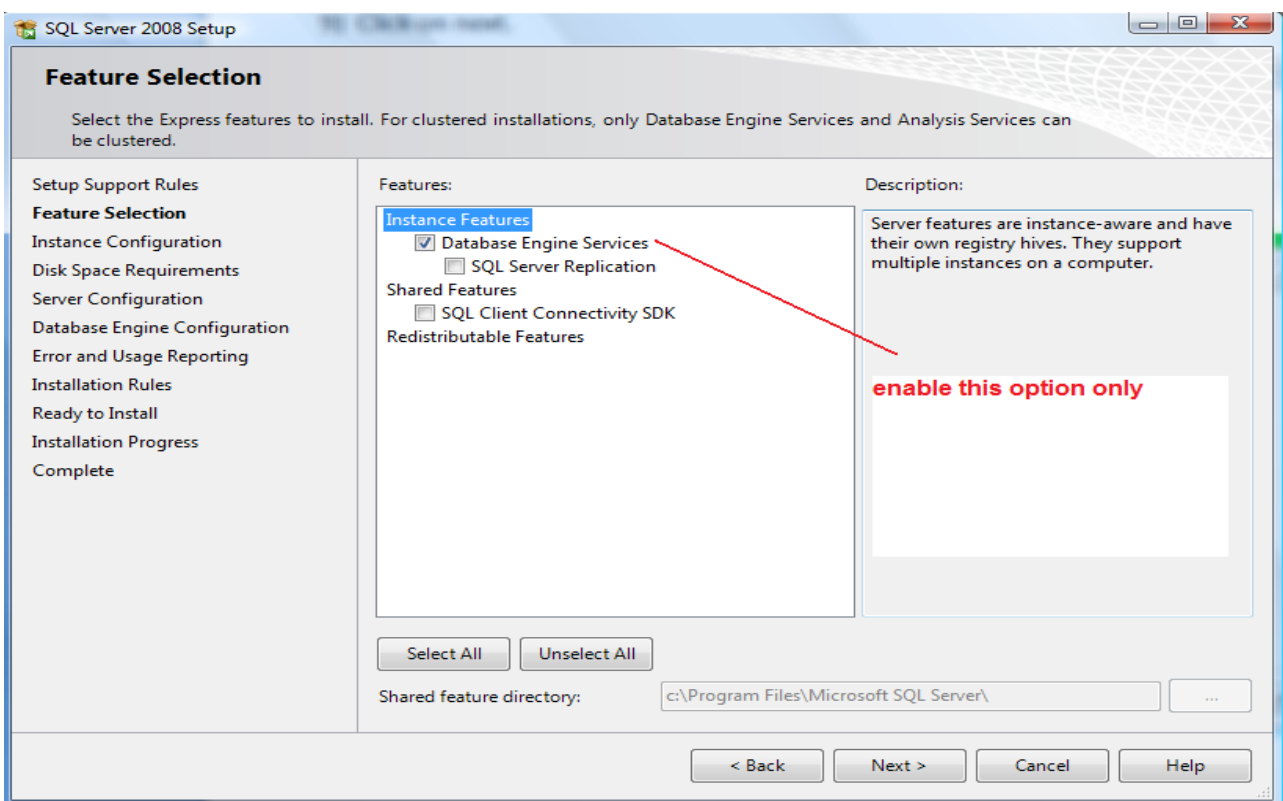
SQL Server 2008 Setup

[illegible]

Feature Selection

Select the Express features to install. For clustered installations, only Database Engine Services and Analysis Services can be clustered.

Setup Support Rules
Feature Selection
Instance Configuration
Disk Space Requirements
Server Configuration
Database Engine Configuration
Error and Usage Reporting
Installation Rules
Ready to Install
Installation Progress
Complete

Features:

Instance Features
Database Engine Services
SQL Server Replication
Shared Features
SQL Client Connectivity SDK
Redistributable Features

Description:

Server features are instance-aware and have their own registry hives. They support multiple instances on a computer.

enable this option only

Select All
Unselect All

Shared feature directory:
c:\Program Files\Microsoft SQL Server\
...

< Back
Next >
Cancel
Help